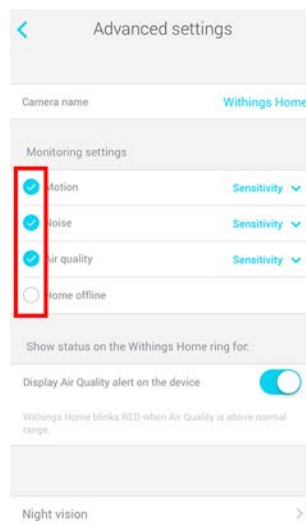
<

Advanced settings

Camera name

Withings Home

Monitoring settings

Motion

Sensitivity

Noise

Sensitivity

Air quality

Sensitivity

Home offline

Show status on the Withings Home ring for:

Display Air Quality alert on the device

Withings Home blinks RED when Air Quality is above normal range.

Night vision

>